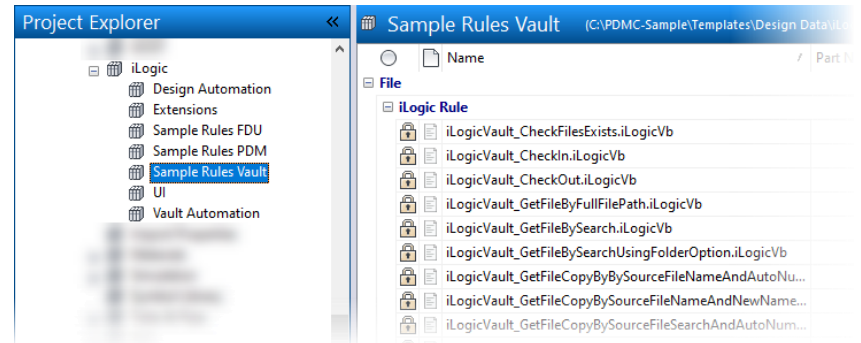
Project Explorer «

iLogic
Design Automation
Extensions
Sample Rules FDU
Sample Rules PDM
Sample Rules Vault
UI
Vault Automation

Sample Rules Vault (C:\PDMC-Sample\Templates\Design Data\iLo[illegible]

Name / Part N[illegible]

File
iLogic Rule
iLogicVault_CheckFilesExists.iLogicVb
iLogicVault_CheckIn.iLogicVb
iLogicVault_CheckOut.iLogicVb
iLogicVault_GetFileByFullFilePath.iLogicVb
iLogicVault_GetFileBySearch.iLogicVb
iLogicVault_GetFileBySearchUsingFolderOption.iLogicVb
iLogicVault_GetFileCopyBySourceFileNameAndAutoNu...
iLogicVault_GetFileCopyBySourceFileNameAndNewName...
iLogicVault_GetFileCopyBySourceFileSearchAndAutoNum...